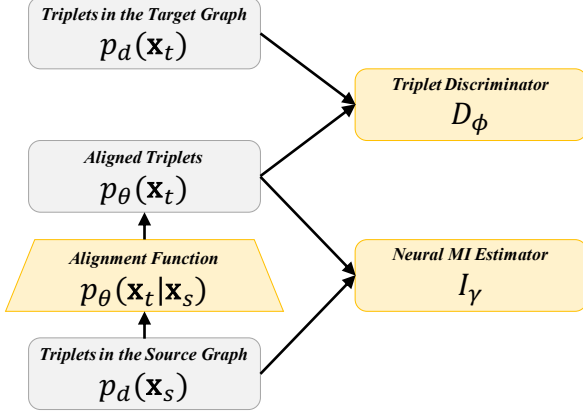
Triplets in the Target Graph
$p_d(\mathbf{x}_t)$

Triplet Discriminator
$D_\phi$

Aligned Triplets
$p_\theta(\mathbf{x}_t)$

Alignment Function
$p_\theta(\mathbf{x}_t|\mathbf{x}_s)$

Neural MI Estimator
$I_\gamma$

Triplets in the Source Graph
$p_d(\mathbf{x}_s)$